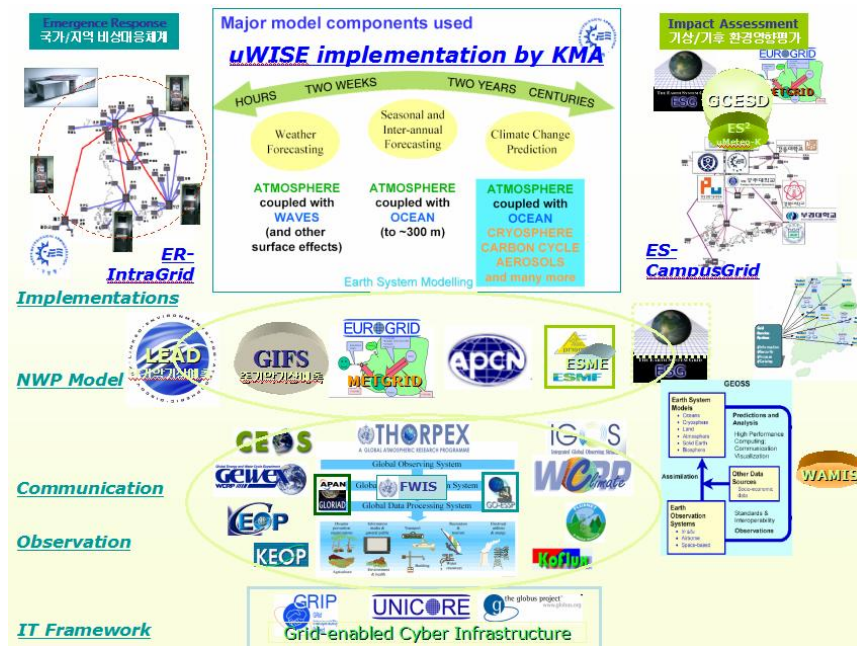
Emergence Response
국가/지역 비상대응체계

Major model components used

uWISE implementation by KMA

HOURS TWO WEEKS TWO YEARS CENTURIES

Weather Forecasting

Seasonal and Inter-annual Forecasting

Climate Change Prediction

ATMOSPHERE coupled with WAVES (and other surface effects)

ATMOSPHERE coupled with OCEAN (to ~300 m)

ATMOSPHERE coupled with OCEAN CRYOSPHERE CARBON CYCLE AEROSOLS and many more

Earth System Modelling

Impact Assessment
기상/기후 환경영향평가

EUROGRID

ESG

GCESD

ETCRID

ES²

ER-IntraGrid

ES-CampusGrid

Implementations

NWP Model

LEAD

GIFS

EUROGRID

METGRID

APCN

ESME

ESMF

ESG

GEOSS

Earth System Models

Predictions and Analysis

High Performance Computing Communication Visualization

Assimilation

Other Data Sources

Standards & Interoperability

Observations

Earth Observation Systems

WAMIS

CEOS

THORPEX

IGOS

GEWEX

Global Observing System

APAN

GLORIAD

FWIS

Global Data Processing System

WCRP

Communication

CEOP

Observation

KEOP

KoFlux

GRIP

UNICORE

the globus project

IT Framework

Grid-enabled Cyber Infrastructure